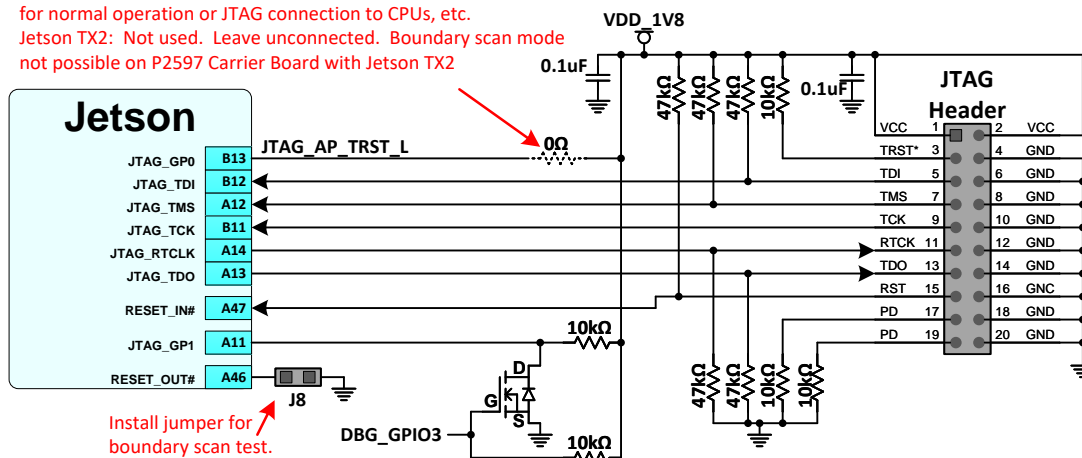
for normal operation or JTAG connection to CPUs, etc.
Jetson TX2: Not used. Leave unconnected. Boundary scan mode not possible on P2597 Carrier Board with Jetson TX2

VDD_1V8

0.1uF

47kΩ 47kΩ 47kΩ 10kΩ

0.1uF

JTAG Header

Jetson

JTAG_GP0 B13
JTAG_TDI B12
JTAG_TMS A12
JTAG_TCK B11
JTAG_RTCLK A14
JTAG_TDO A13
RESET_IN# A47
JTAG_GP1 A11
RESET_OUT# A46

JTAG_AP_TRST_L

0Ω

| | | | |
|---|---|---|---|
| VCC | 1 | 2 | VCC |
| TRST* | 3 | 4 | GND |
| TDI | 5 | 6 | GND |
| TMS | 7 | 8 | GND |
| TCK | 9 | 10 | GND |
| RTCK | 11 | 12 | GND |
| TDO | 13 | 14 | GND |
| RST | 15 | 16 | GNC |
| PD | 17 | 18 | GND |
| PD | 19 | 20 | GND |

10kΩ

D
G
S

J8

47kΩ 47kΩ 10kΩ 10kΩ

Install jumper for boundary scan test.

DBG_GPIO3

10kΩ